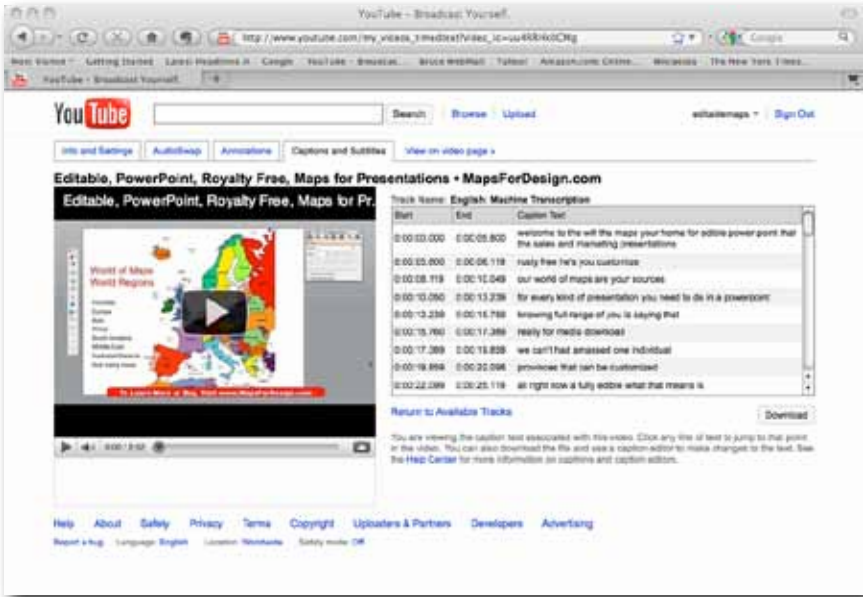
YouTube - Broadcast Yourself.

http://www.youtube.com/my_videos_timedtext?video_id=uu4RlkIxldCMg

Google

Most Visited · Getting Started · Latest Headlines · Google · YouTube - Broadcas... · Bruce WebMail · Yahoo! · Amazon.com: Online... · Wikipedia · The New York Times...

YouTube - Broadcast Yourself.

You Tube

Search | Browse | Upload

editablemaps | Sign Out

Info and Settings | AudioSwap | Annotations | Captions and Subtitles | View on video page »

Editable, PowerPoint, Royalty Free, Maps for Presentations • MapsForDesign.com

Editable, PowerPoint, Royalty Free, Maps for Pr...

World of Maps
World Regions

Track Name: English: Machine Transcription

| Start | End | Caption Text |
|---|---|---|
| 0:00:03.000 | 0:00:05.800 | welcome to the will the maps your home for edible power point that the sales and marketing presentations |
| 0:00:05.800 | 0:00:08.119 | rusty free he's you customize |
| 0:00:08.119 | 0:00:10.049 | our world of maps are your sources |
| 0:00:10.050 | 0:00:13.239 | for every kind of presentation you need to do in a powerpoint |
| 0:00:13.239 | 0:00:15.769 | knowing full range of you is saying that |
| 0:00:15.760 | 0:00:17.389 | ready for media downloads |
| 0:00:17.389 | 0:00:19.859 | we can't had amassed one individual |
| 0:00:19.859 | 0:00:22.099 | provinces that can be customized |
| 0:00:22.099 | 0:00:25.119 | all right now a fully edible what that means is |

Return to Available Tracks

Download

You are viewing the caption text associated with this video. Click any line of text to jump to that point in the video. You can also download the file and use a caption editor to make changes to the text. See the Help Center for more information on captions and caption editors.

Help | About | Safety | Privacy | Terms | Copyright | Uploaders & Partners | Developers | Advertising

Report a bug | Language: English | Location: Worldwide | Safety mode: Off